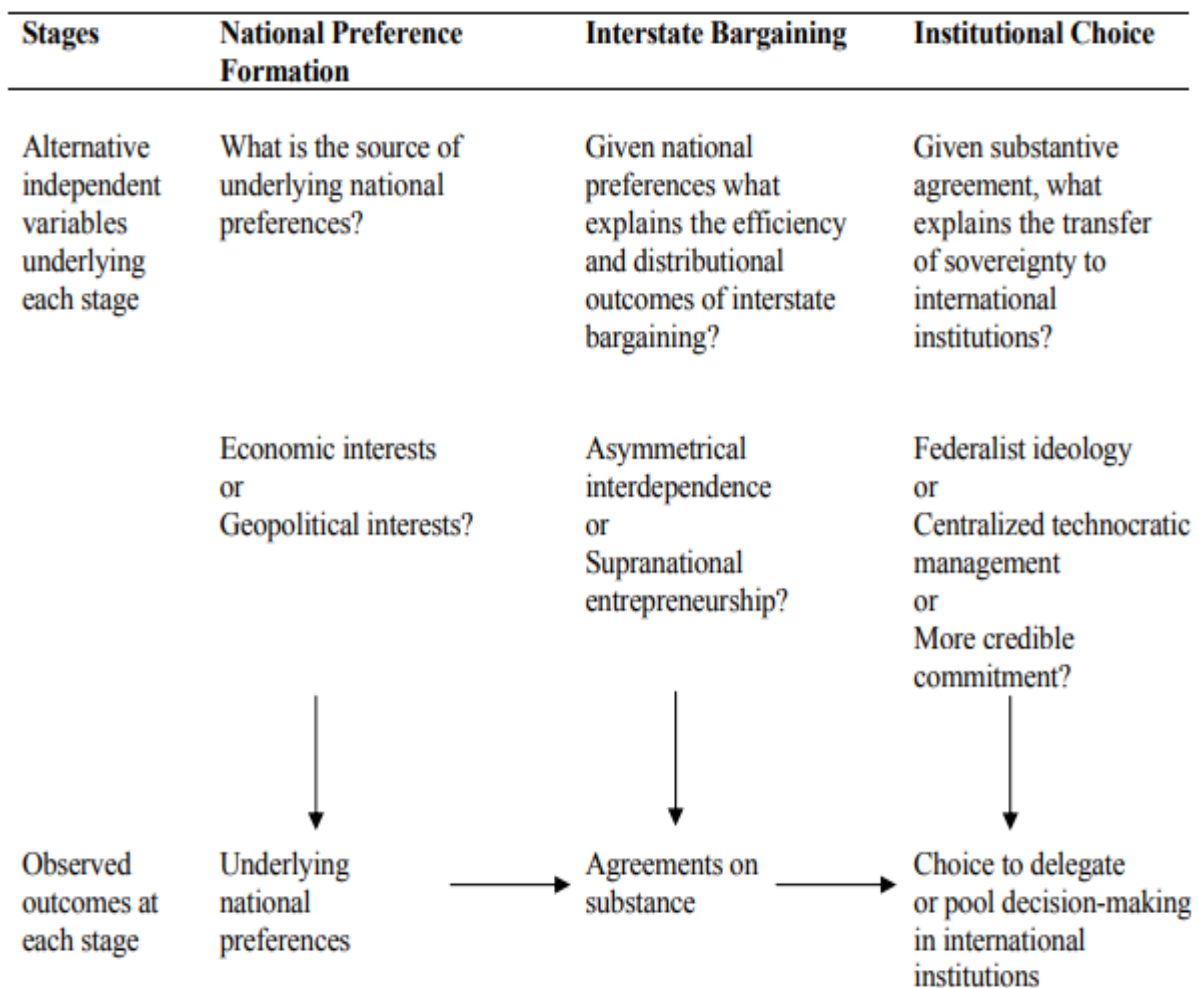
| Stages | National Preference Formation | Interstate Bargaining | Institutional Choice |
|---|---|---|---|
| Alternative independent variables underlying each stage | What is the source of underlying national preferences? | Given national preferences what explains the efficiency and distributional outcomes of interstate bargaining? | Given substantive agreement, what explains the transfer of sovereignty to international institutions? |
| | Economic interests or Geopolitical interests? | Asymmetrical interdependence or Supranational entrepreneurship? | Federalist ideology or Centralized technocratic management or More credible commitment? |
| Observed outcomes at each stage | Underlying national preferences | Agreements on substance | Choice to delegate or pool decision-making in international institutions |